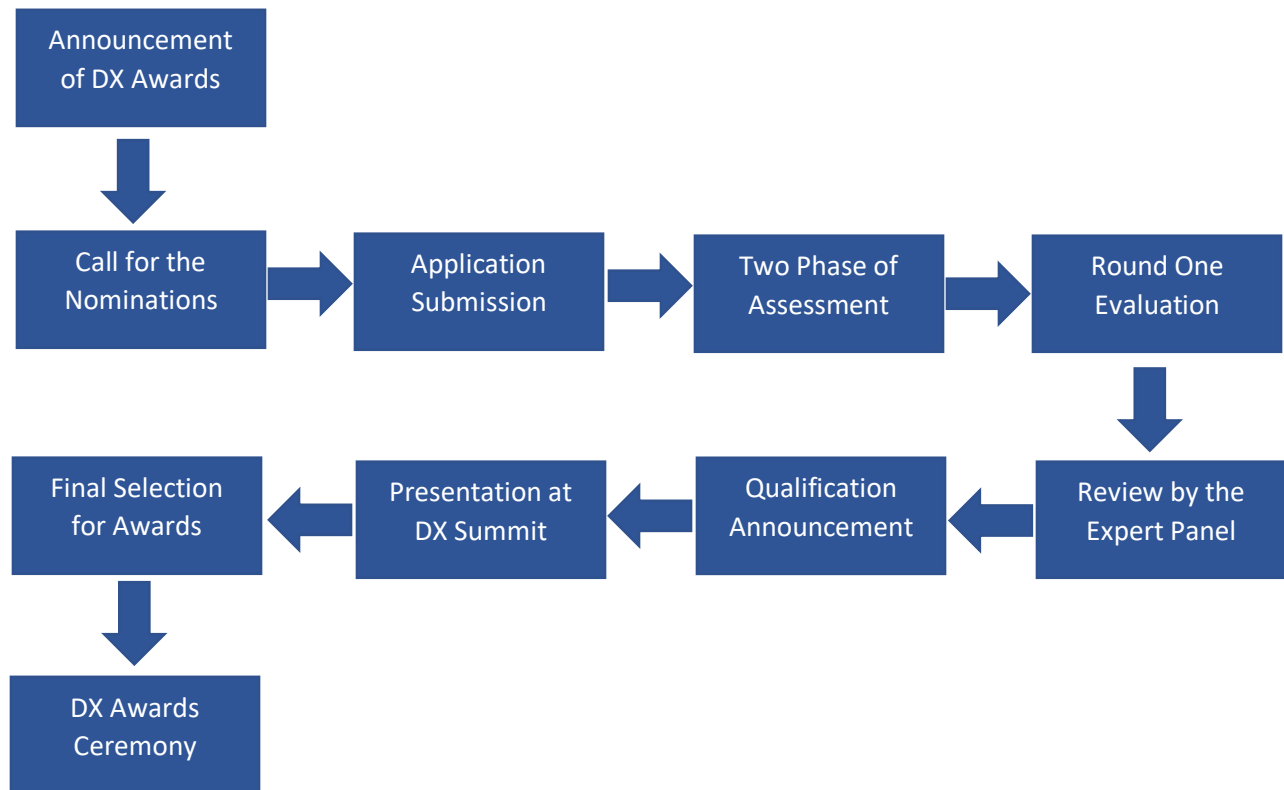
Announcement of DX Awards

Call for the Nominations

Application Submission

Two Phase of Assessment

Round One Evaluation

Review by the Expert Panel

Qualification Announcement

Presentation at DX Summit

Final Selection for Awards

DX Awards Ceremony